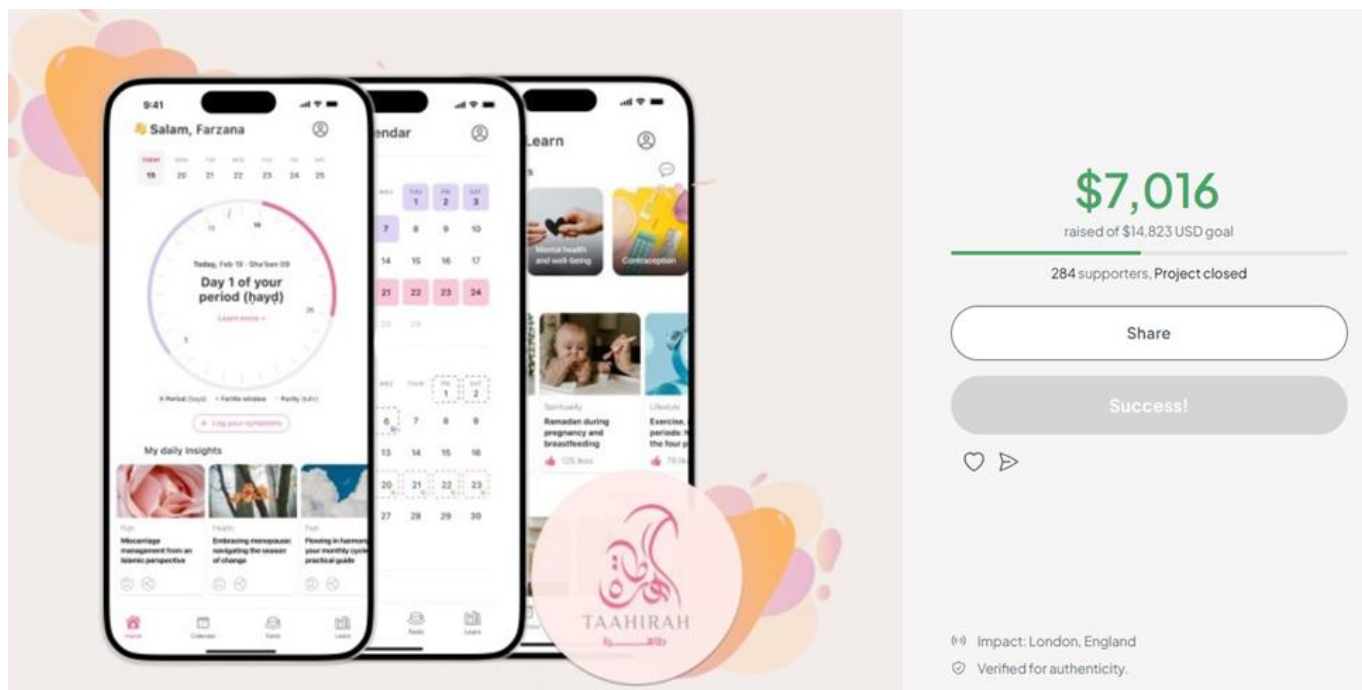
9:41

Salam, Farzana

TODAY 19 20 21 22 23 24 25

Today, Feb 19 · Sha'ban 09

Day 1 of your period (ḥayḍ)

Learn more

Period (ḥayḍ) · Fertile window · Purity (ṭuhr)

Log your symptoms

My daily insights

Fiqh
Miscarriage management from an Islamic perspective

Health
Embracing menopause: navigating the season of change

Fiqh
Flowing in harmony: your monthly cycle practical guide

Home Calendar Fiqh Learn

endar

THU 1 FRI 2 SAT 3

7 8 9 10
14 15 16 17
21 22 23 24

FRI 1 SAT 2
6 7 8 9
13 14 15 16
20 21 22 23
27 28 29 30

Learn

Mental health and well-being

Contraception

Spirituality
Ramadan during pregnancy and breastfeeding
125 likes

Lifestyle
Exercise, periods: the four p
78 likes

TAAHIRAH

$7,016

raised of $14,823 USD goal

284 supporters, Project closed

Share

Success!

Impact: London, England

Verified for authenticity.